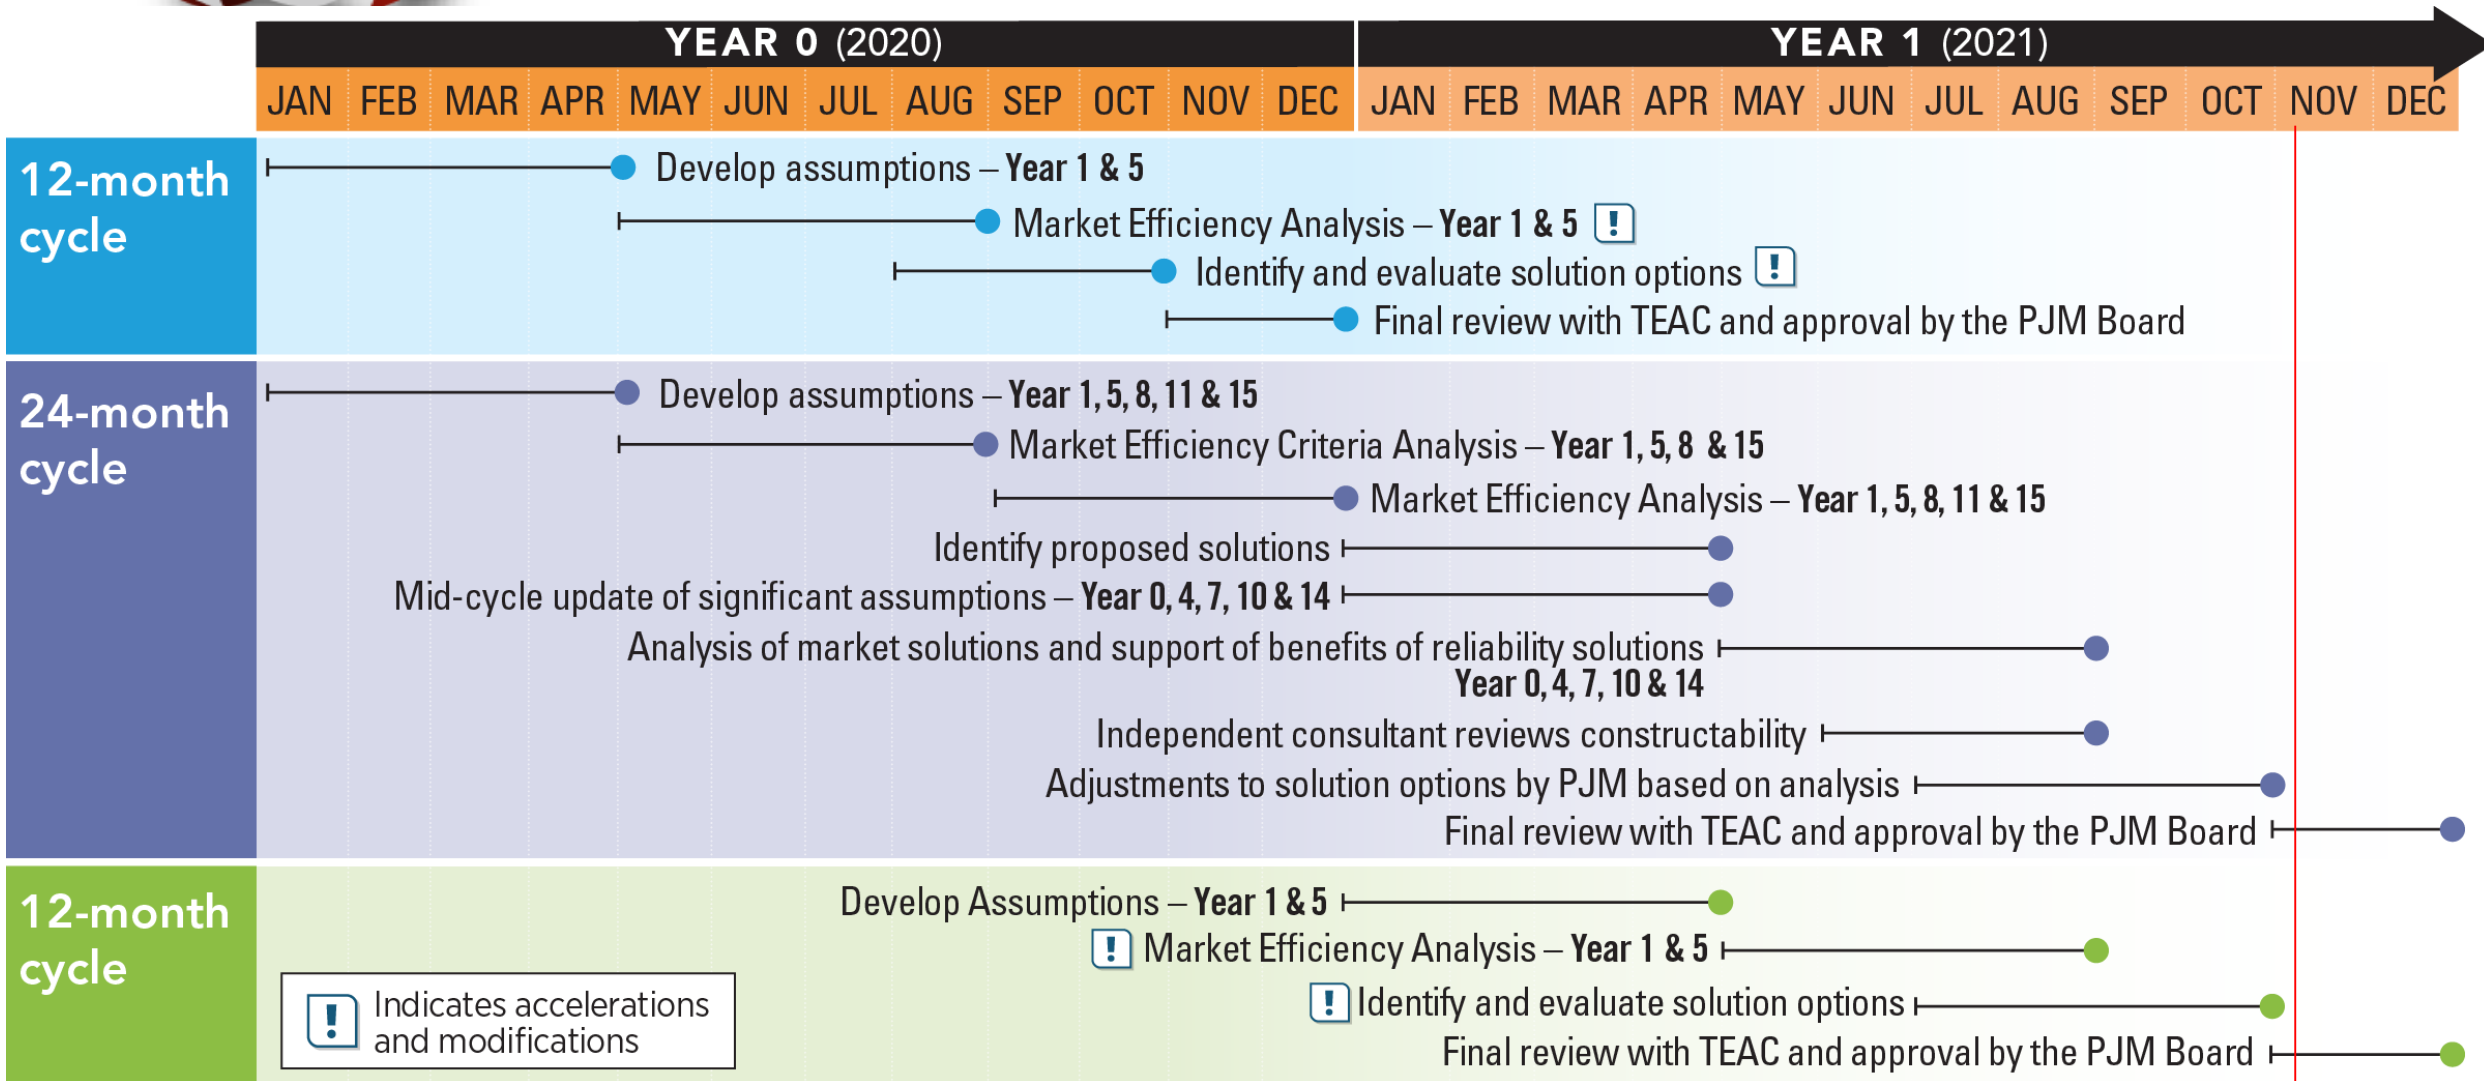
YEAR 0 (2020)

YEAR 1 (2021)

| JAN | FEB | MAR | APR | MAY | JUN | JUL | AUG | SEP | OCT | NOV | DEC | JAN | FEB | MAR | APR | MAY | JUN | JUL | AUG | SEP | OCT | NOV | DEC |
|---|---|---|---|---|---|---|---|---|---|---|---|---|---|---|---|---|---|---|---|---|---|---|---|

12-month cycle

Develop assumptions – Year 1 & 5
Market Efficiency Analysis – Year 1 & 5 !
Identify and evaluate solution options !
Final review with TEAC and approval by the PJM Board

24-month cycle

Develop assumptions – Year 1, 5, 8, 11 & 15
Market Efficiency Criteria Analysis – Year 1, 5, 8 & 15
Market Efficiency Analysis – Year 1, 5, 8, 11 & 15
Identify proposed solutions
Mid-cycle update of significant assumptions – Year 0, 4, 7, 10 & 14
Analysis of market solutions and support of benefits of reliability solutions Year 0, 4, 7, 10 & 14
Independent consultant reviews constructability
Adjustments to solution options by PJM based on analysis
Final review with TEAC and approval by the PJM Board

12-month cycle

Develop Assumptions – Year 1 & 5
! Market Efficiency Analysis – Year 1 & 5
! Identify and evaluate solution options
Final review with TEAC and approval by the PJM Board

! Indicates accelerations and modifications